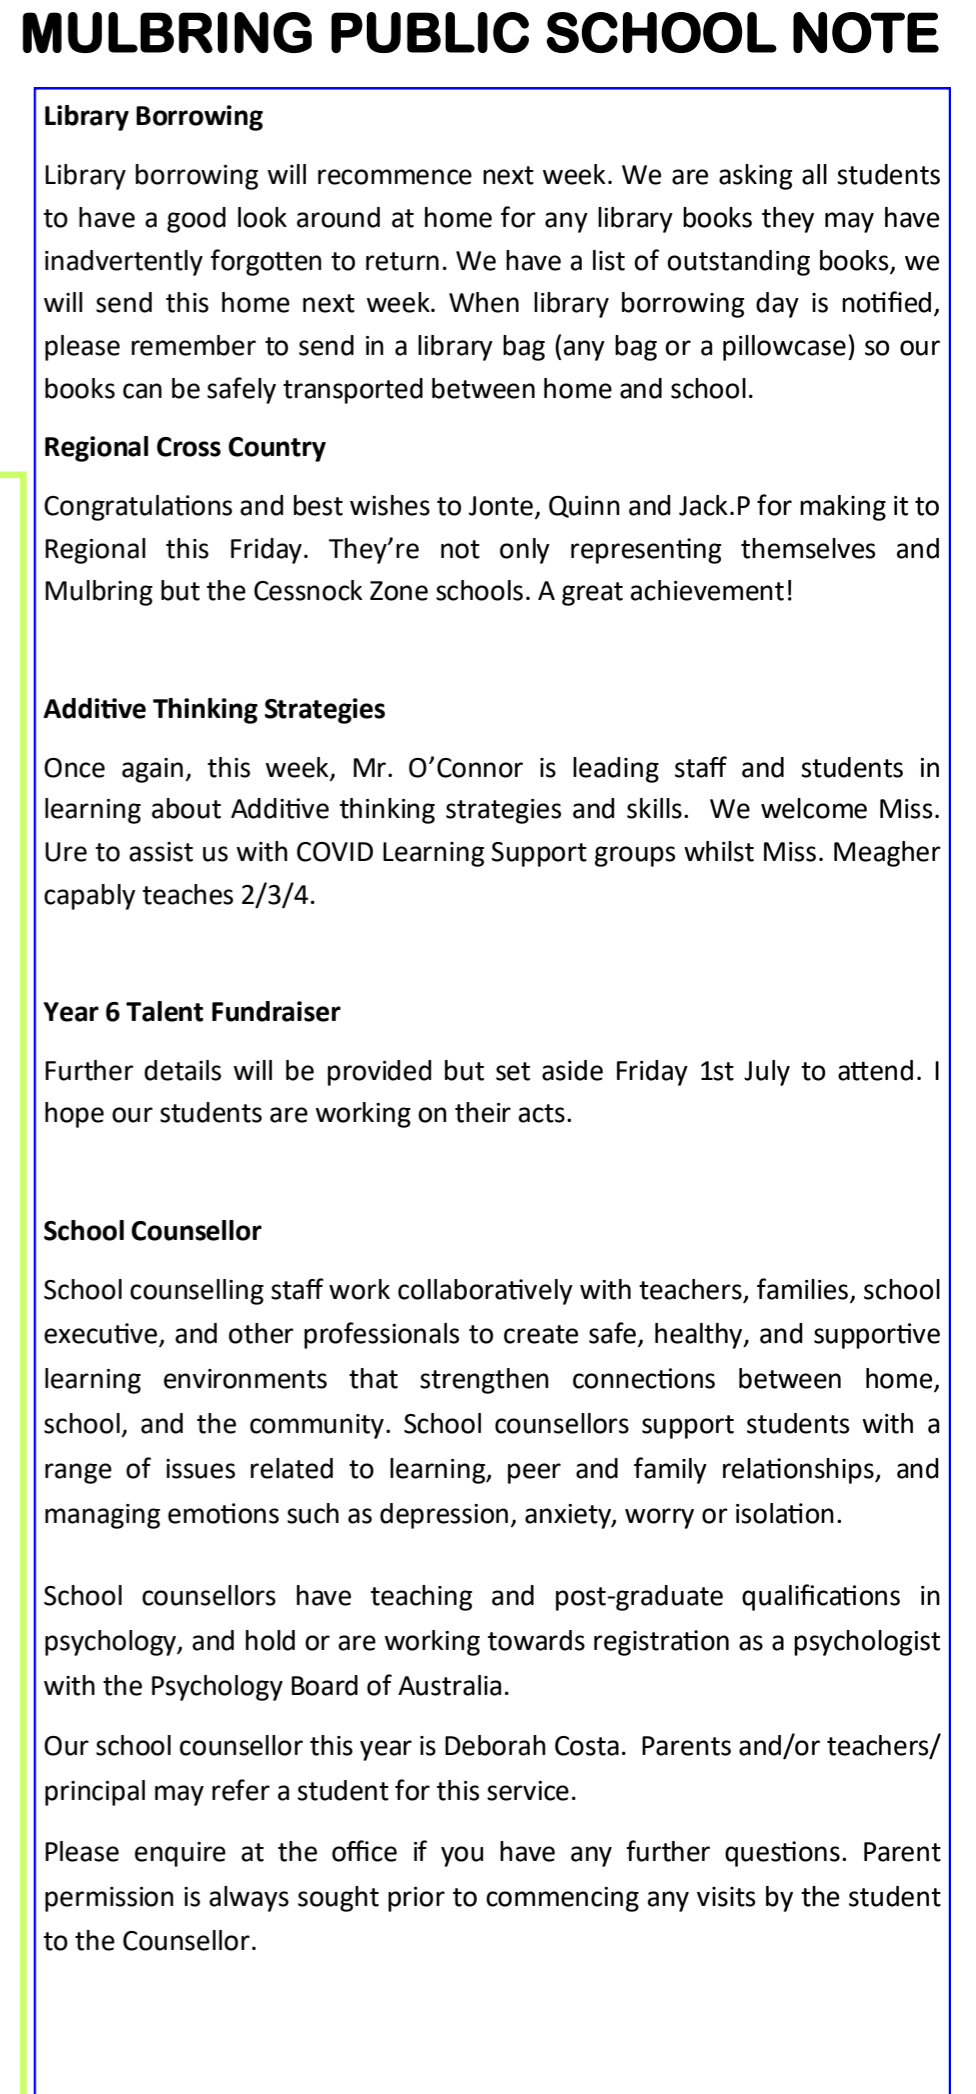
MULBRING PUBLIC SCHOOL NOTE

Library Borrowing

Library borrowing will recommence next week. We are asking all students to have a good look around at home for any library books they may have inadvertently forgotten to return. We have a list of outstanding books, we will send this home next week. When library borrowing day is notified, please remember to send in a library bag (any bag or a pillowcase) so our books can be safely transported between home and school.

Regional Cross Country

Congratulations and best wishes to Jonte, Quinn and Jack.P for making it to Regional this Friday. They're not only representing themselves and Mulbring but the Cessnock Zone schools. A great achievement!

Additive Thinking Strategies

Once again, this week, Mr. O'Connor is leading staff and students in learning about Additive thinking strategies and skills. We welcome Miss. Ure to assist us with COVID Learning Support groups whilst Miss. Meagher capably teaches 2/3/4.

Year 6 Talent Fundraiser

Further details will be provided but set aside Friday 1st July to attend. I hope our students are working on their acts.

School Counsellor

School counselling staff work collaboratively with teachers, families, school executive, and other professionals to create safe, healthy, and supportive learning environments that strengthen connections between home, school, and the community. School counsellors support students with a range of issues related to learning, peer and family relationships, and managing emotions such as depression, anxiety, worry or isolation.

School counsellors have teaching and post-graduate qualifications in psychology, and hold or are working towards registration as a psychologist with the Psychology Board of Australia.

Our school counsellor this year is Deborah Costa. Parents and/or teachers/ principal may refer a student for this service.

Please enquire at the office if you have any further questions. Parent permission is always sought prior to commencing any visits by the student to the Counsellor.